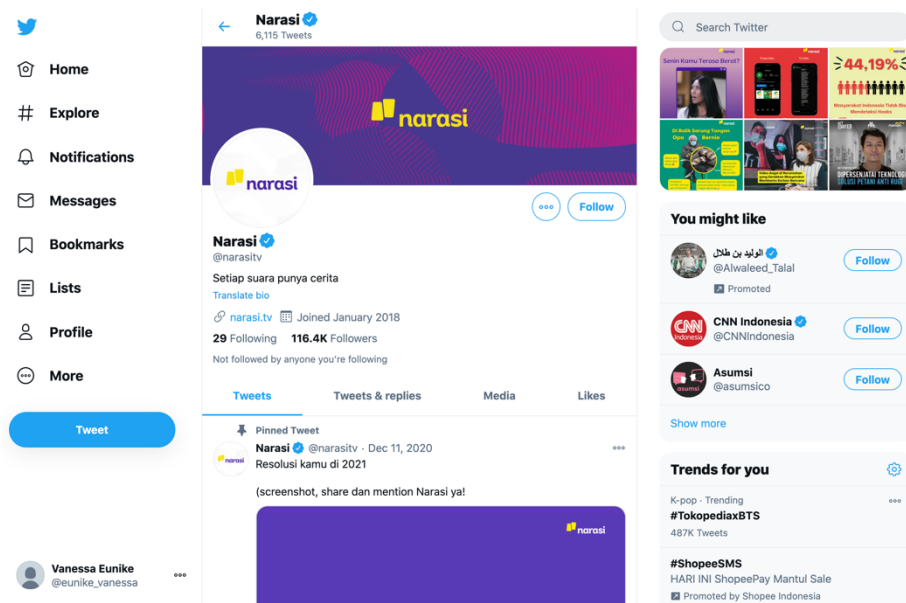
Home
Explore
Notifications
Messages
Bookmarks
Lists
Profile
More
Tweet

Vanessa Eunike
@eunike_vanessa

Narasi
6,115 Tweets

narasi

narasi

Follow

Narasi
@narasitv
Setiap suara punya cerita
Translate bio
narasi.tv Joined January 2018
29 Following 116.4K Followers
Not followed by anyone you're following

Tweets | Tweets & replies | Media | Likes

Pinned Tweet
Narasi @narasitv · Dec 11, 2020
Resolusi kamu di 2021

(screenshot, share dan mention Narasi ya!

narasi

Search Twitter

Senin Kamu Terasa Berat?
44,19%
Masyarakat Indonesia Tidak Bisa Mendeteksi Hoaks
Di Balik Sarung Tangan Ojo Bersio
DIPERSENJATAI TEKNOLOGI SOLUSI PETANI ANTI RUGI

You might like
الوليد بن طلال
@Alwaleed_Talal
Promoted
Follow
CNN Indonesia
@CNNIndonesia
Follow
Asumsi
@asumsico
Follow
Show more

Trends for you
K-pop · Trending
#TokopediaxBTS
487K Tweets
#ShopeeSMS
HARI INI ShopeePay Mantul Sale
Promoted by Shopee Indonesia